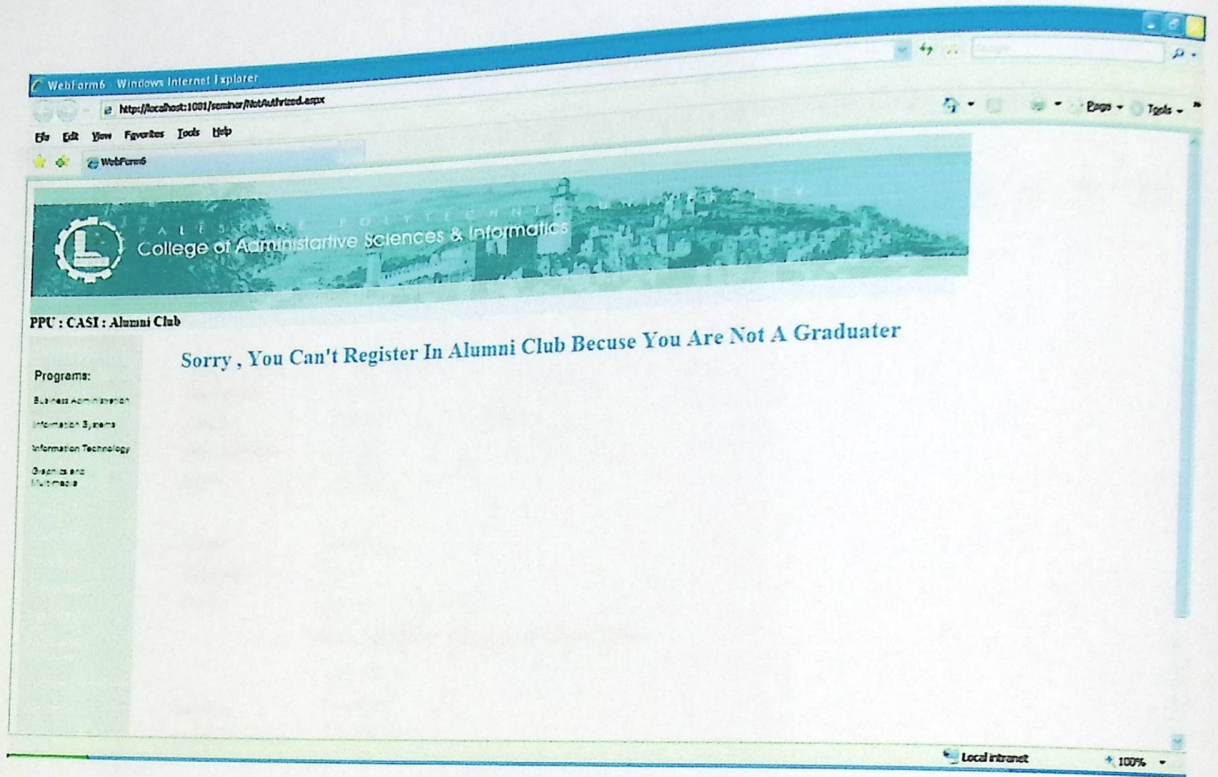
WebForm6 - Windows Internet Explorer

http://localhost:1081/seminar/NotAuthrized.aspx

Google

File Edit View Favorites Tools Help

WebForm6

Page ▾ Tools ▾

PALESTINE POLYTECHNIC UNIVERSITY

College of Administartive Sciences & Informatics

PPU : CASI : Alumni Club

Programs:

Business Administration

Information Systems

Information Technology

Graphics and Multimedia

Sorry , You Can't Register In Alumni Club Becuse You Are Not A Graduater

Local intranet

100%